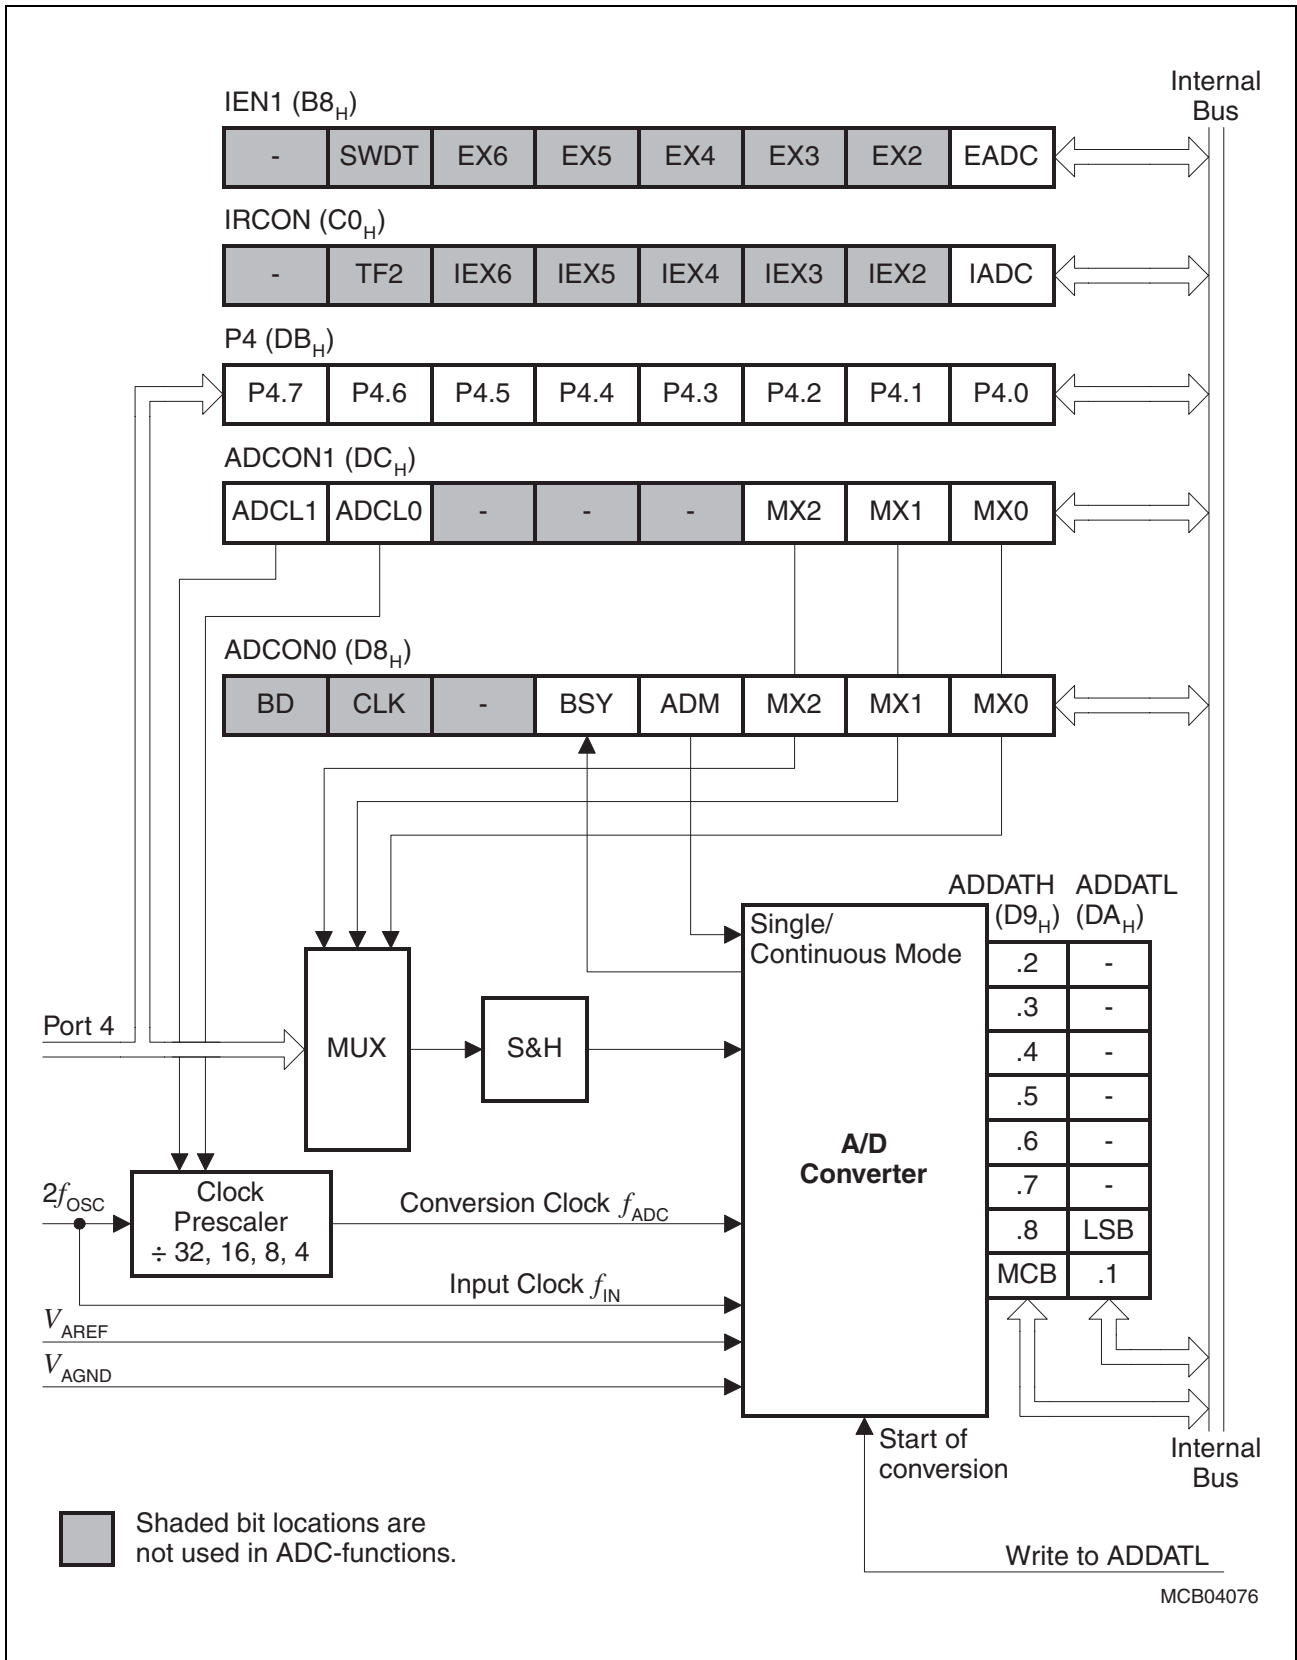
Internal Bus

IEN1 (B8$_H$)

| - | SWDT | EX6 | EX5 | EX4 | EX3 | EX2 | EADC |
|---|---|---|---|---|---|---|---|

IRCON (C0$_H$)

| - | TF2 | IEX6 | IEX5 | IEX4 | IEX3 | IEX2 | IADC |
|---|---|---|---|---|---|---|---|

P4 (DB$_H$)

| P4.7 | P4.6 | P4.5 | P4.4 | P4.3 | P4.2 | P4.1 | P4.0 |
|---|---|---|---|---|---|---|---|

ADCON1 (DC$_H$)

| ADCL1 | ADCL0 | - | - | - | MX2 | MX1 | MX0 |
|---|---|---|---|---|---|---|---|

ADCON0 (D8$_H$)

| BD | CLK | - | BSY | ADM | MX2 | MX1 | MX0 |
|---|---|---|---|---|---|---|---|

ADDATH (D9$_H$) ADDATL (DA$_H$)

| .2 | - |
|---|---|
| .3 | - |
| .4 | - |
| .5 | - |
| .6 | - |
| .7 | - |
| .8 | LSB |
| MCB | .1 |

Single/ Continuous Mode

Port 4

MUX

S&H

A/D Converter

$2f_{OSC}$

Clock Prescaler ÷ 32, 16, 8, 4

Conversion Clock $f_{ADC}$

Input Clock $f_{IN}$

$V_{AREF}$

$V_{AGND}$

Start of conversion

Internal Bus

Shaded bit locations are not used in ADC-functions.

Write to ADDATL

MCB04076